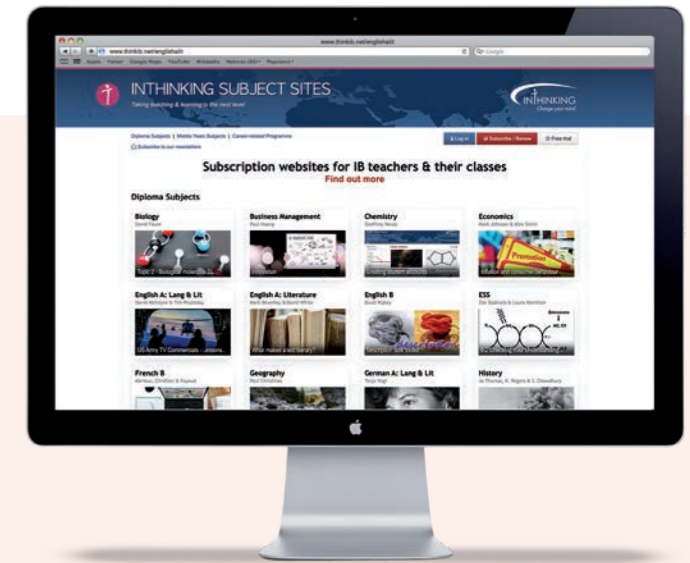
www.thinkib.net/englishalit

www.thinkib.net/englishalit

Google

INTHINKING SUBJECT SITES

Taking teaching & learning to the next level

INTHINKING

Change your mind

Diploma Subjects | Middle Years Subjects | Career-related Programme

Subscribe to our newsletters

Log in

Subscribe / Renew

Free trial

Subscription websites for IB teachers & their classes

Find out more

Diploma Subjects

Biology

Business Management

Chemistry

Economics

English A: Lang & Lit

English A: Literature

English B

ESS

French B

Geography

German A: Lang & Lit

History